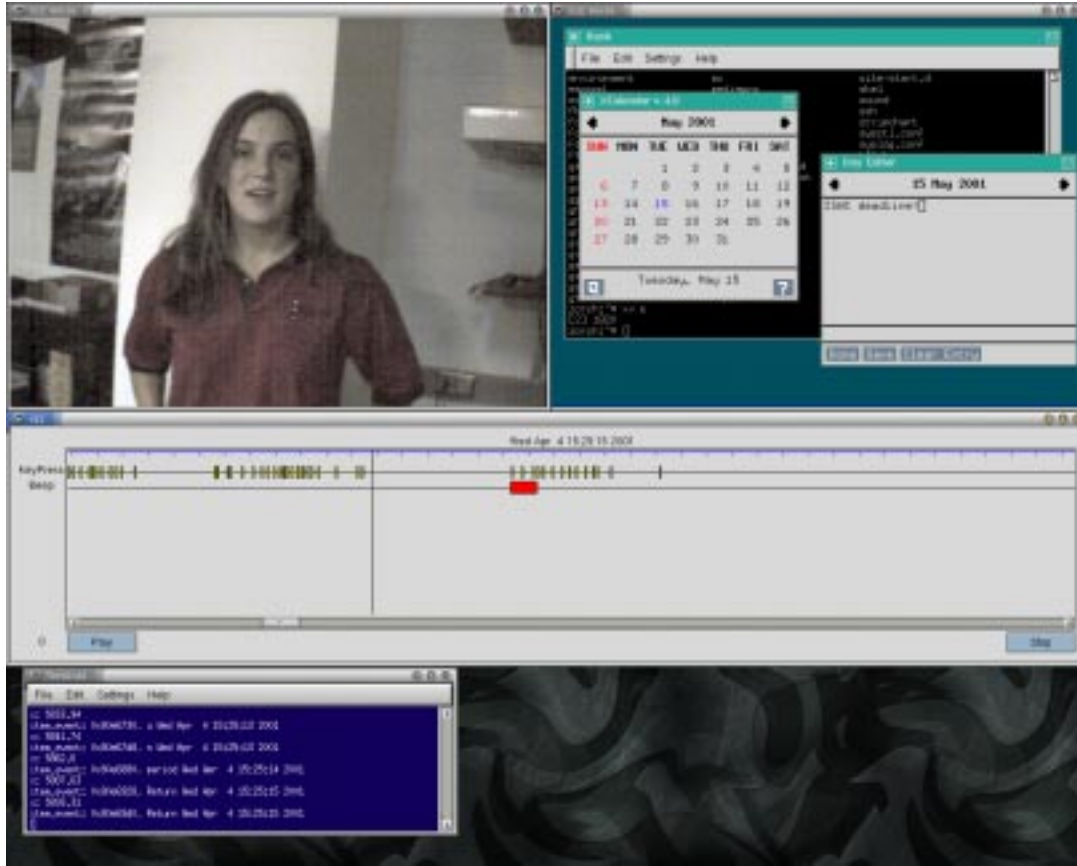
Konsole

File Edit Settings Help

xCalendar 4.0

May 2001

| SUN | MON | TUE | WED | THU | FRI | SAT |
|---|---|---|---|---|---|---|
| | | 1 | 2 | 3 | 4 | 5 |
| 6 | 7 | 8 | 9 | 10 | 11 | 12 |
| 13 | 14 | 15 | 16 | 17 | 18 | 19 |
| 20 | 21 | 22 | 23 | 24 | 25 | 26 |
| 27 | 28 | 29 | 30 | 31 | | |

Tuesday, May 15

?

Day Editor

15 May 2001

ISMI deadline

Done Save Clear Entry

Wed Apr 4 15:29:15 2001

KeyPress

Beep

0

Play

Stop

File Edit Settings Help

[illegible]